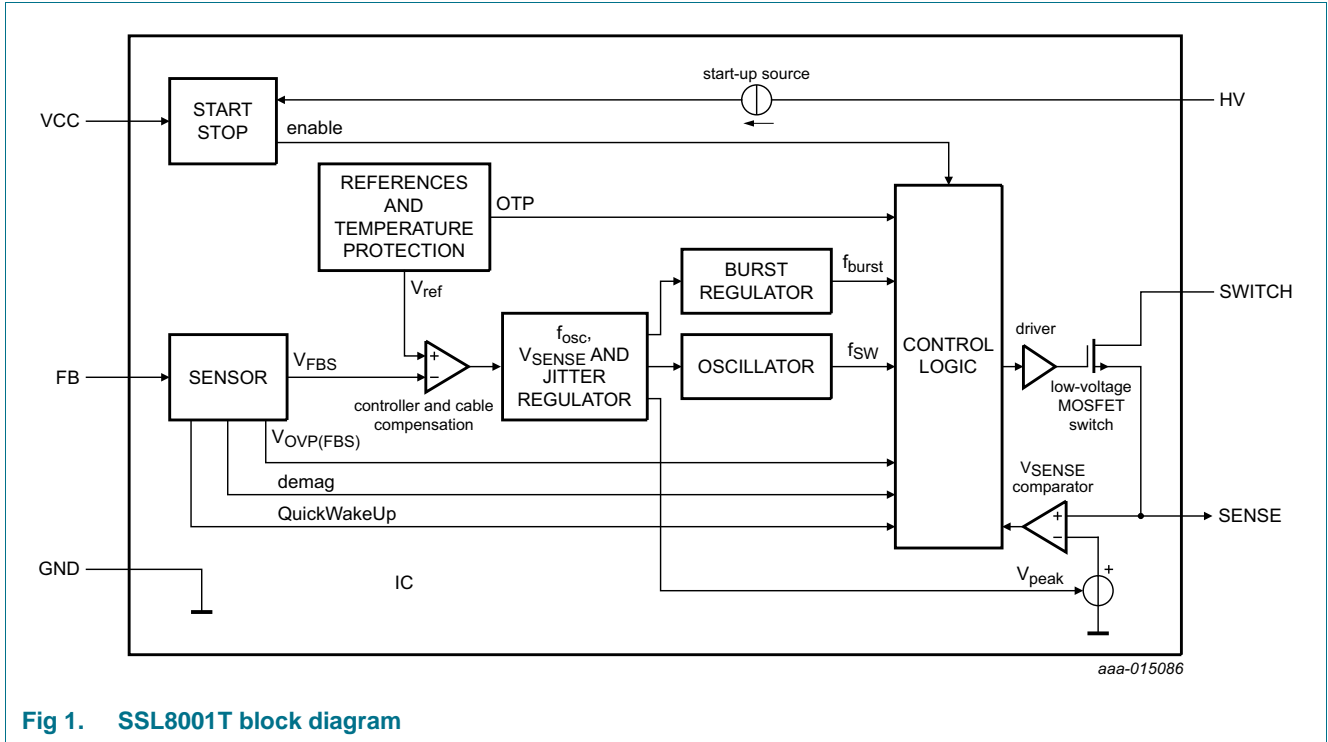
start-up source

VCC

START STOP

enable

HV

REFERENCES AND TEMPERATURE PROTECTION

OTP

BURST REGULATOR

$f_{burst}$

$V_{ref}$

SWITCH

$f_{osc}$, $V_{SENSE}$ AND JITTER REGULATOR

CONTROL LOGIC

driver

FB

SENSOR

$V_{FBS}$

+

−

OSCILLATOR

$f_{SW}$

low-voltage MOSFET switch

controller and cable compensation

$V_{OVP(FBS)}$

$V_{SENSE}$ comparator

demag

QuickWakeUp

+

−

SENSE

GND

IC

$V_{peak}$

+

aaa-015086

Fig 1. SSL8001T block diagram